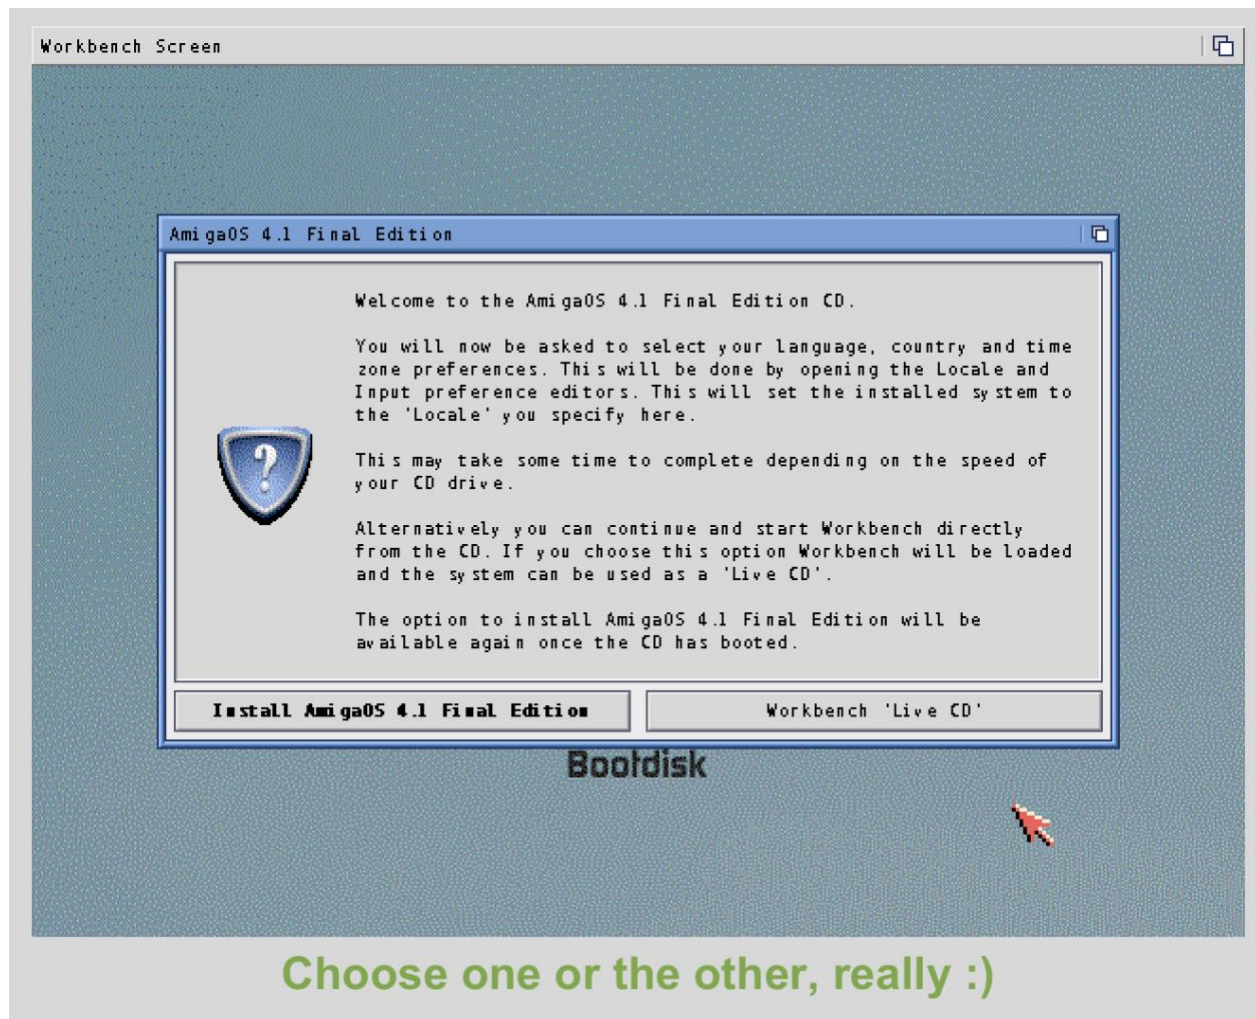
Workbench Screen

AmigaOS 4.1 Final Edition

Welcome to the AmigaOS 4.1 Final Edition CD.

You will now be asked to select your language, country and time zone preferences. This will be done by opening the Locale and Input preference editors. This will set the installed system to the 'Locale' you specify here.

This may take some time to complete depending on the speed of your CD drive.

Alternatively you can continue and start Workbench directly from the CD. If you choose this option Workbench will be loaded and the system can be used as a 'Live CD'.

The option to install AmigaOS 4.1 Final Edition will be available again once the CD has booted.

Install AmigaOS 4.1 Final Edition

Workbench 'Live CD'

Bootdisk

Choose one or the other, really :)